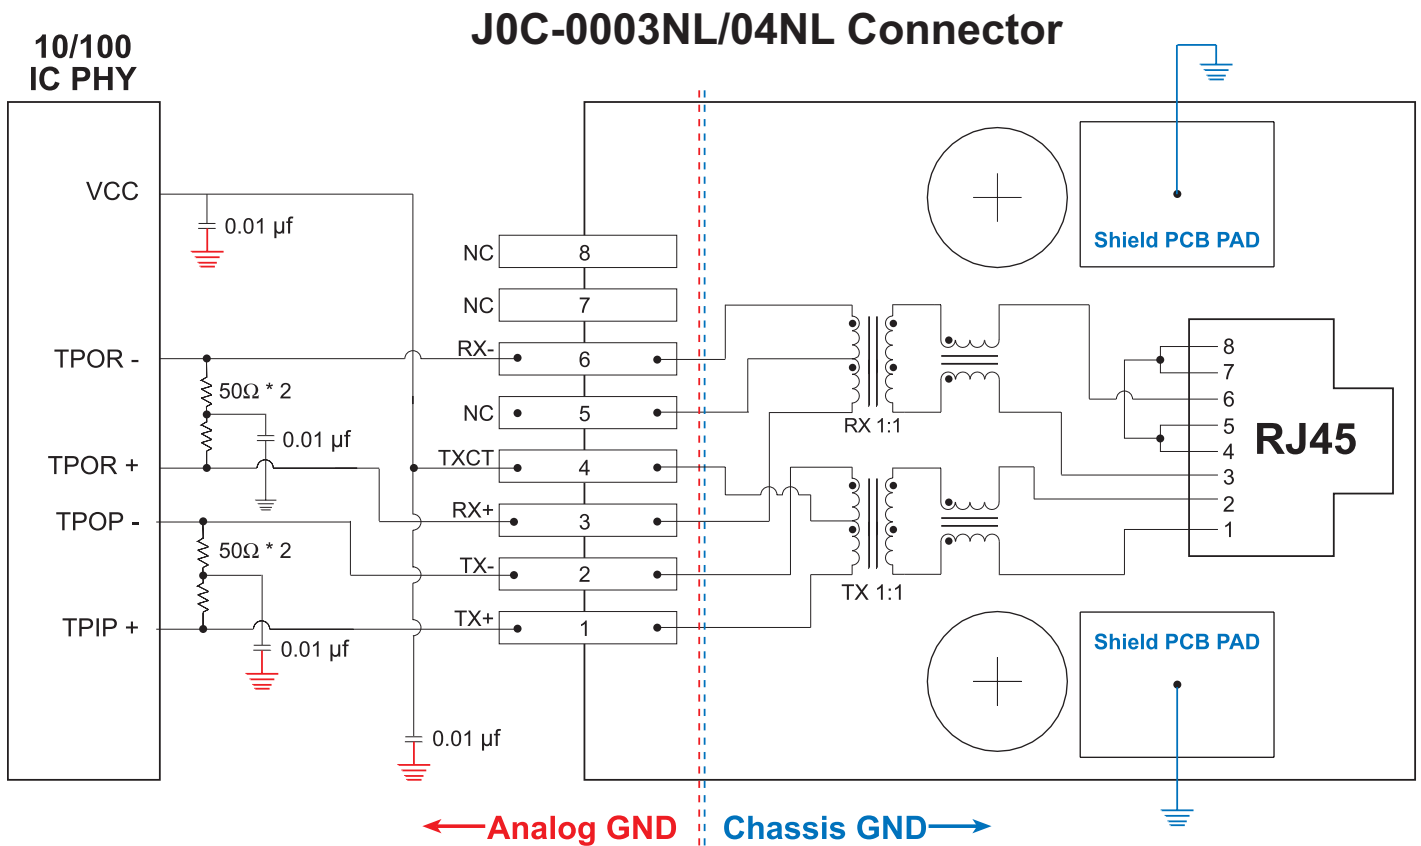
J0C-0003NL/04NL Connector

10/100
IC PHY

VCC

0.01 µf

TPOR -

50Ω * 2

0.01 µf

TPOR +

TPOP -

50Ω * 2

TPIP +

0.01 µf

0.01 µf

NC 8

NC 7

RX- 6

NC 5

TXCT 4

RX+ 3

TX- 2

TX+ 1

RX 1:1

TX 1:1

Shield PCB PAD

8
7
6
5
4
3
2
1

RJ45

Shield PCB PAD

Analog GND

Chassis GND